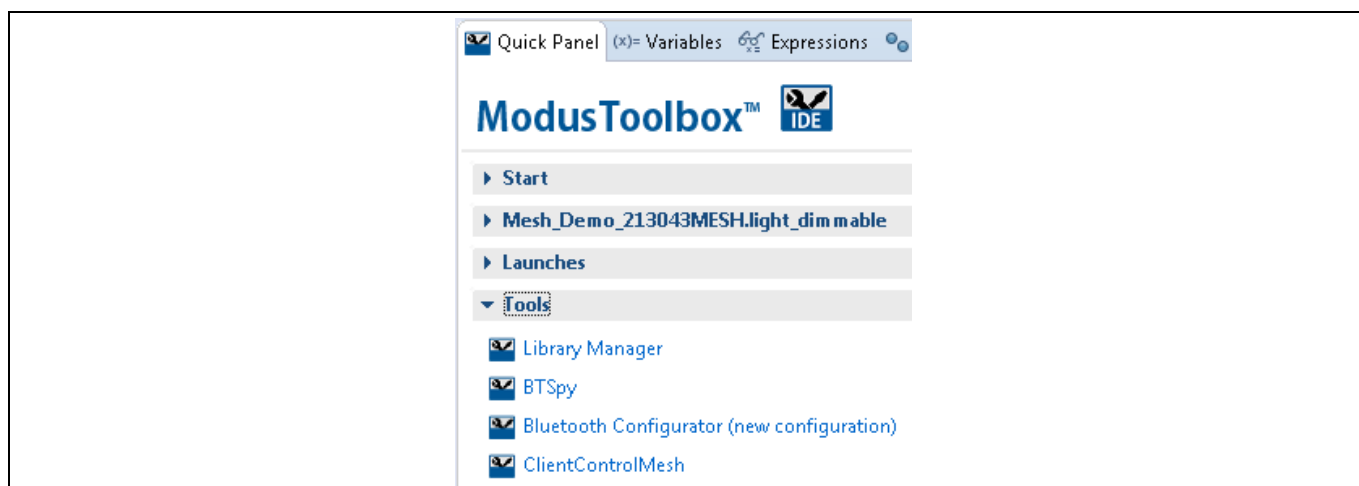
Quick Panel (x)= Variables Expressions

ModusToolbox™ IDE

Start

Mesh_Demo_213043MESH.light_dimmable

Launches

Tools

Library Manager

BTSpy

Bluetooth Configurator (new configuration)

ClientControlMesh